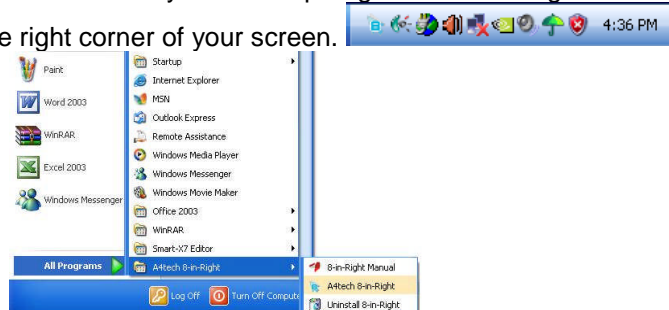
e right corner of your screen.

4:36 PM

Paint

Word 2003

WinRAR

Excel 2003

Windows Messenger

All Programs

Startup

Internet Explorer

MSN

Outlook Express

Remote Assistance

Windows Media Player

Windows Messenger

Windows Movie Maker

Office 2003

WinRAR

Smart-X7 Editor

A4tech 8-in-Right

8-in-Right Manual

A4tech 8-in-Right

Uninstall 8-in-Right

Log Off

Turn Off Comput